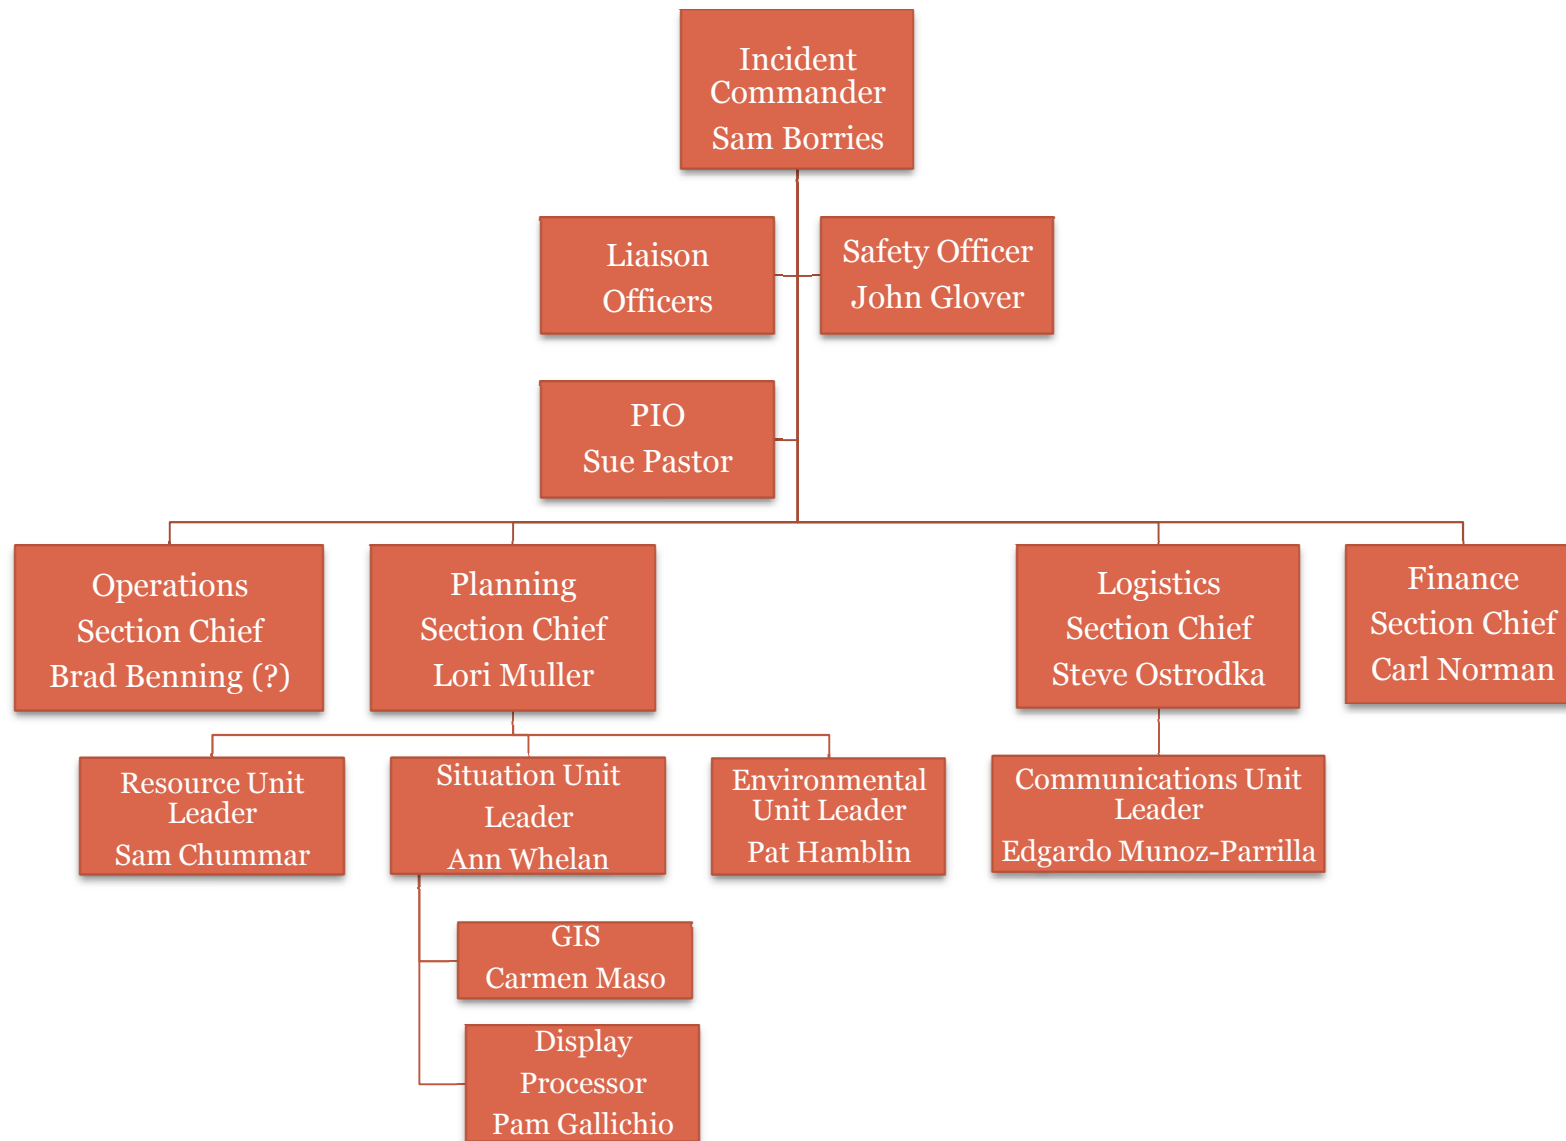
Incident Commander
Sam Borries

Liaison Officers

Safety Officer
John Glover

PIO
Sue Pastor

Operations Section Chief
Brad Benning (?)

Planning Section Chief
Lori Muller

Logistics Section Chief
Steve Ostrodka

Finance Section Chief
Carl Norman

Resource Unit Leader
Sam Chummar

Situation Unit Leader
Ann Whelan

Environmental Unit Leader
Pat Hamblin

Communications Unit Leader
Edgardo Munoz-Parrilla

GIS
Carmen Maso

Display Processor
Pam Gallichio